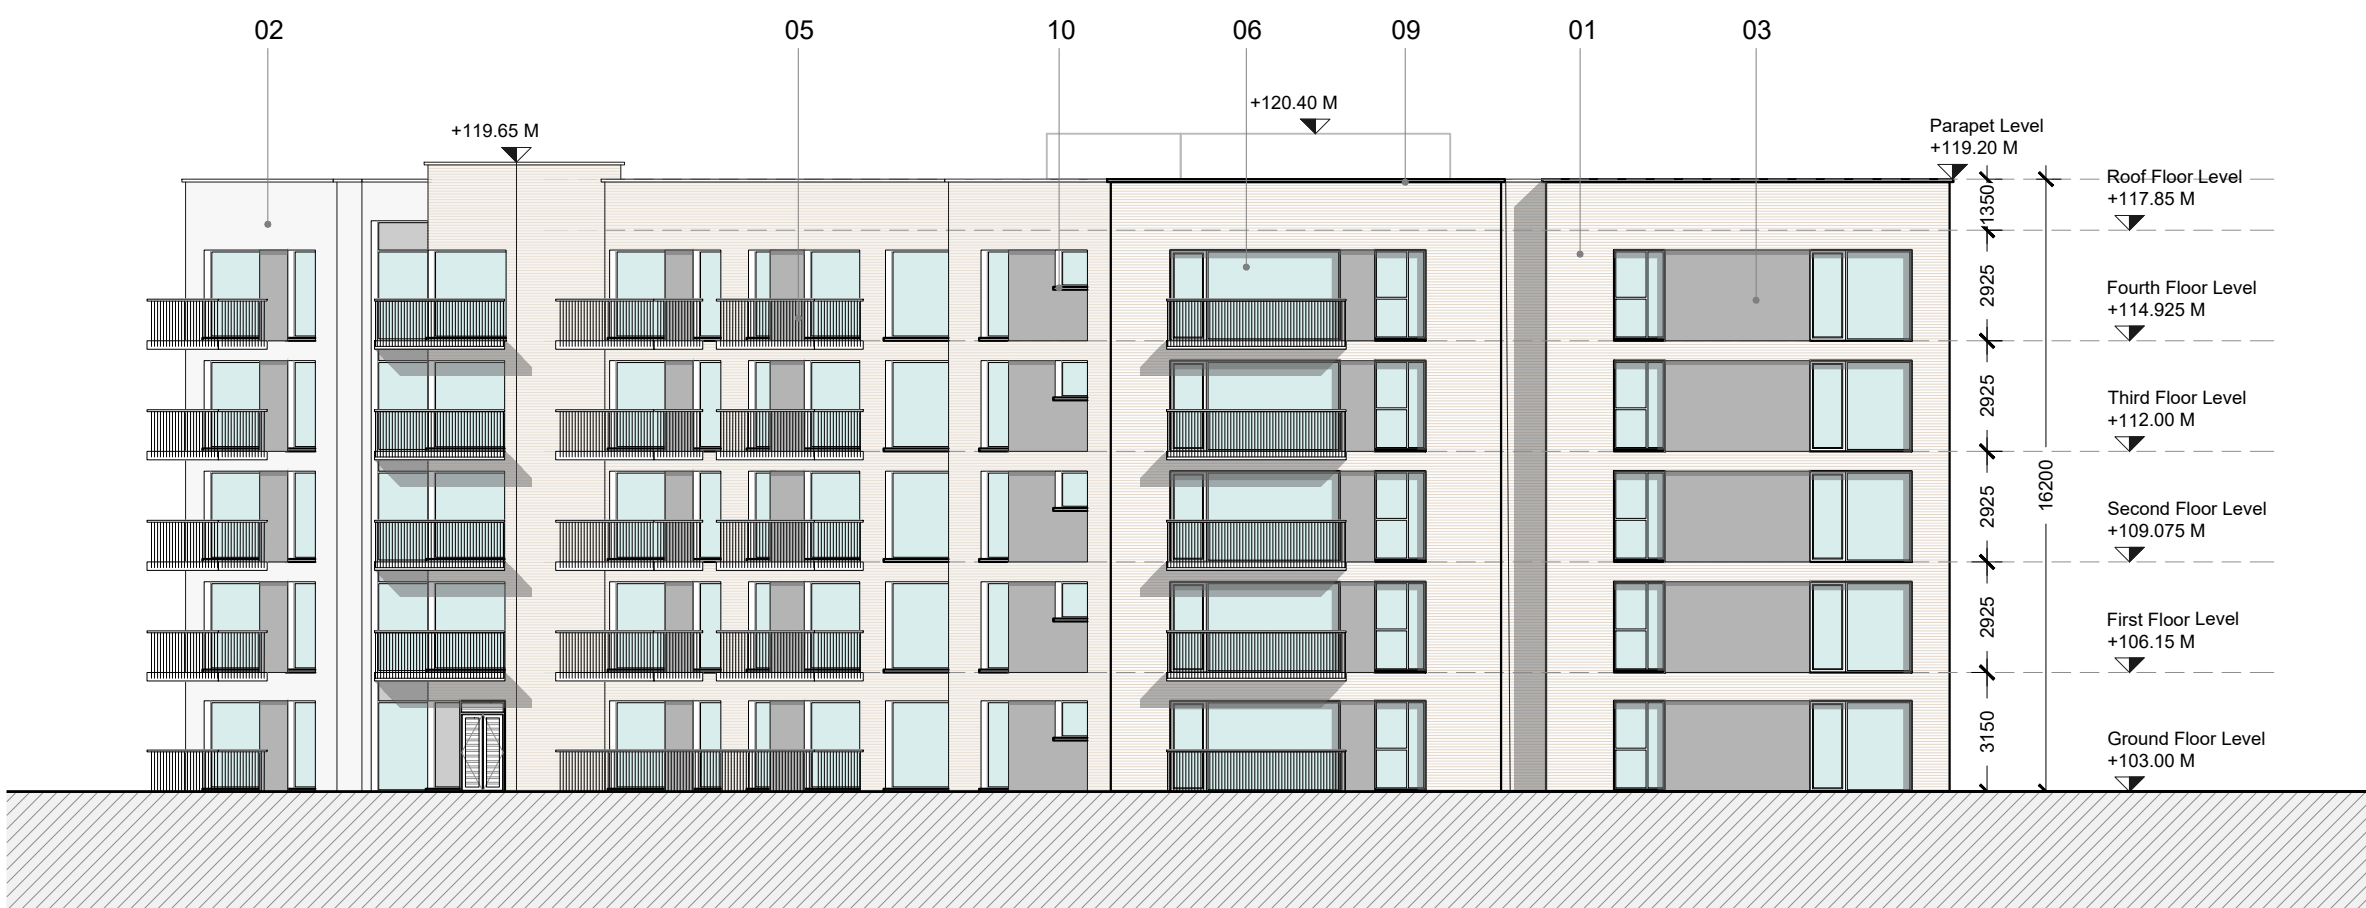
02 05 10 06 09 01 03

+119.65 M

+120.40 M

Parapet Level
+119.20 M

Roof Floor Level
+117.85 M

Fourth Floor Level
+114.925 M

Third Floor Level
+112.00 M

Second Floor Level
+109.075 M

First Floor Level
+106.15 M

Ground Floor Level
+103.00 M

1350
2925
2925
2925
2925
3150
16200